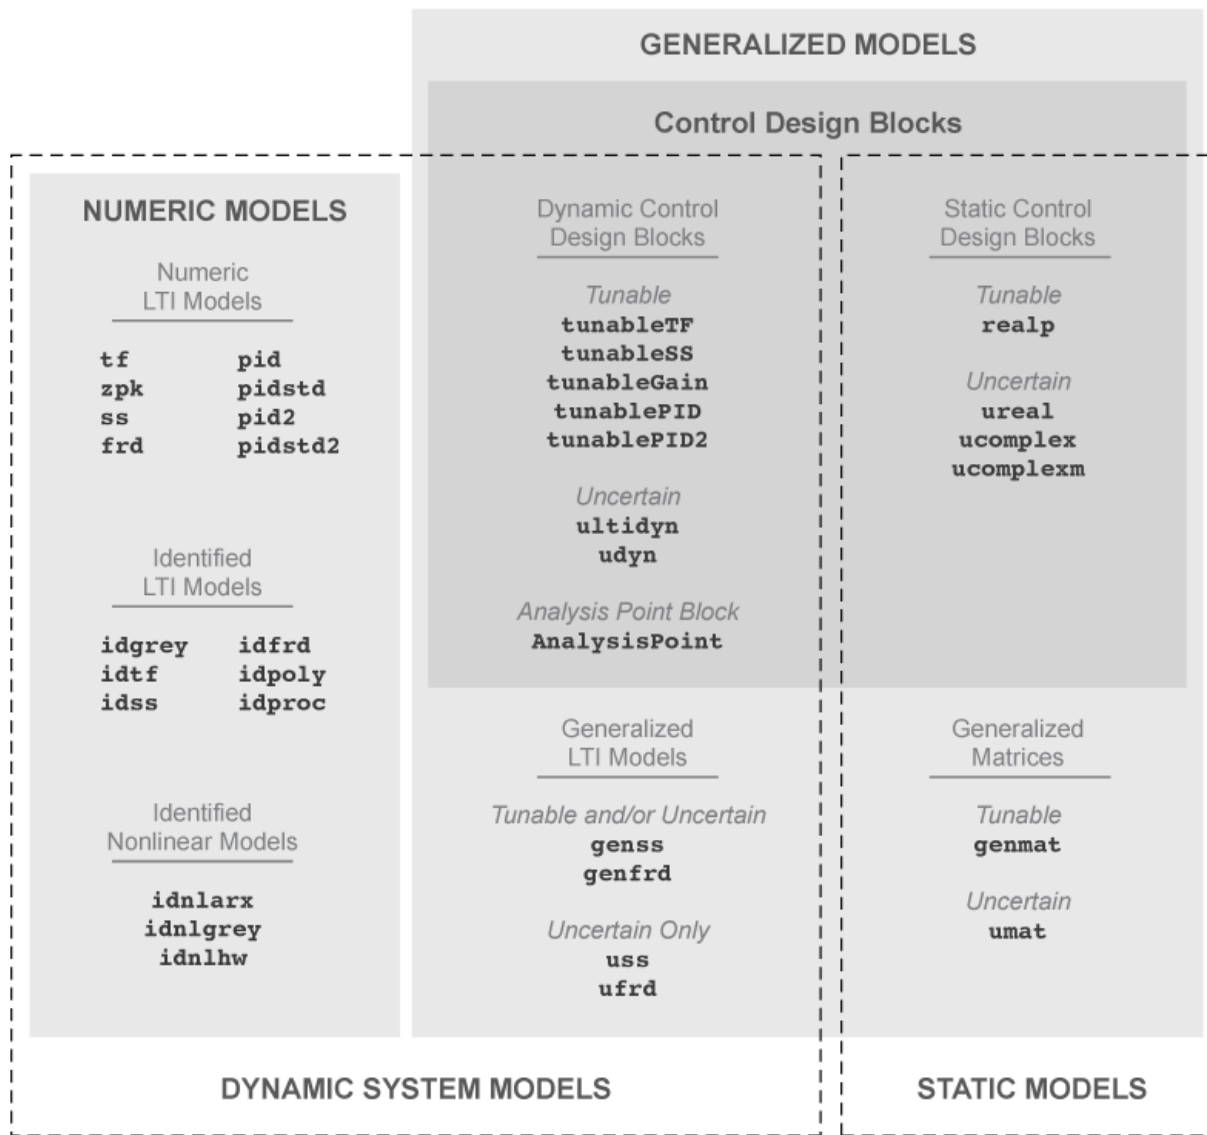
GENERALIZED MODELS

Control Design Blocks

NUMERIC MODELS

Numeric LTI Models

tf pid
zpk pidstd
ss pid2
frd pidstd2

Identified LTI Models

idgrey idfrd
idtf idpoly
idss idproc

Identified Nonlinear Models

idnlarx
idnlgrey
idnlhw

Dynamic Control Design Blocks

Tunable
tunableTF
tunableSS
tunableGain
tunablePID
tunablePID2

Uncertain
ultidyn
udyn

Analysis Point Block
AnalysisPoint

Generalized LTI Models

Tunable and/or Uncertain
genss
genfrd

Uncertain Only
uss
ufrd

Static Control Design Blocks

Tunable
realp

Uncertain
ureal
ucomplex
ucomplexm

Generalized Matrices

Tunable
genmat

Uncertain
umat

DYNAMIC SYSTEM MODELS

STATIC MODELS